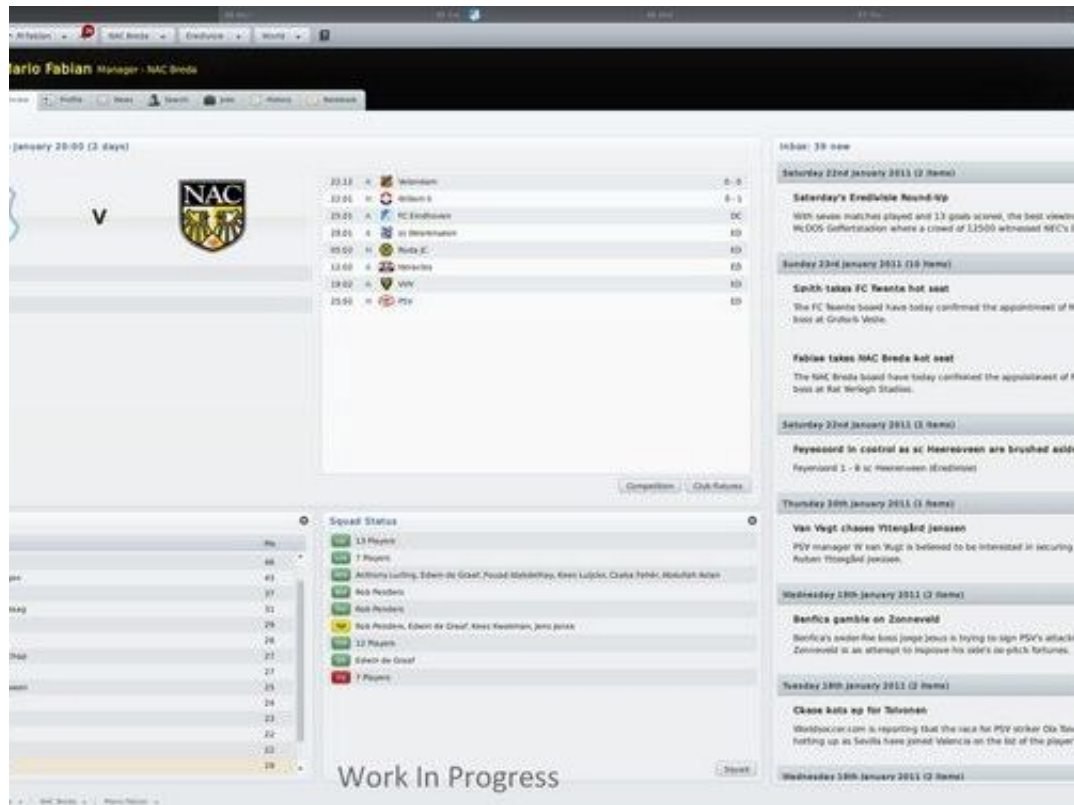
M Fabian | NAC Breda | Eredivisie | World

Mario Fabian Manager - NAC Breda

Overview | Profile | News | Search | Jobs | History | Notebook

January 20:00 (2 days)

V

NAC

| 22.12 | A | Vitesse | 0 - 0 |
|---|---|---|---|
| 22.01 | H | Willem II | 0 - 1 |
| 25.01 | A | FC Eindhoven | DC |
| 29.01 | A | sc Heerenveen | ED |
| 05.02 | H | Roda JC | ED |
| 12.02 | A | Heracles | ED |
| 19.02 | A | VVV | ED |
| 25.02 | H | PSV | ED |

Competition | Club Fixtures

Inbox: 39 new

Saturday 22nd January 2011 (2 items)

Saturday's Eredivisie Round-Up

With seven matches played and 13 goals scored, the best viewin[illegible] McDOS Goffertstadion where a crowd of 12500 witnessed NEC's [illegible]

Sunday 23rd January 2011 (10 items)

Smith takes FC Twente hot seat

The FC Twente board have today confirmed the appointment of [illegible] boss at Grolsch Veste.

Fabian takes NAC Breda hot seat

The NAC Breda board have today confirmed the appointment of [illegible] boss at Rat Verlegh Stadion.

Saturday 22nd January 2011 (1 items)

Feyenoord in control as sc Heerenveen are brushed aside

Feyenoord 1 - 0 sc Heerenveen (Eredivisie)

Thursday 20th January 2011 (1 items)

Van Vugt chases Yttergård Jenssen

PSV manager W van Vugt is believed to be interested in securing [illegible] Ruben Yttergård Jenssen.

Wednesday 19th January 2011 (2 items)

Benfica gamble on Zonneveld

Benfica's under-fire boss Jorge Jesus is trying to sign PSV's attack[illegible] Zonneveld in an attempt to improve his side's on-pitch fortunes.

Tuesday 18th January 2011 (2 items)

Chase hots up for Toivonen

Worldsoccer.com is reporting that the race for PSV striker Ola Toi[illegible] hotting up as Sevilla have joined Valencia on the list of the player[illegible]

Wednesday 19th January 2011 (2 items)

Squad Status

13 Players
7 Players
Anthony Lurling, Edwin de Graaf, Fouad Idabdelhay, Kees Luijckx, Csaba Fehér, Abdullah Aslan
Rob Penders
Rob Penders
Rob Penders, Edwin de Graaf, Kees Kwakman, Jens Janse
12 Players
Edwin de Graaf
7 Players

Squad

| | Rs |
|---|---|
| | 46 |
| | 43 |
| | 37 |
| | 31 |
| | 29 |
| | 28 |
| | 27 |
| | 27 |
| | 25 |
| | 24 |
| | 23 |
| | 22 |
| | 22 |
| | 19 |

Work In Progress

NAC Breda | Mario Fabian